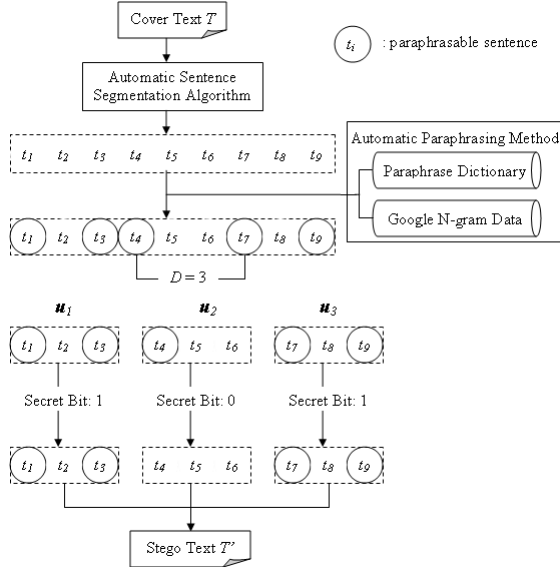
Cover Text $T$

$t_i$ : paraphrasable sentence

Automatic Sentence Segmentation Algorithm

$t_1$ $t_2$ $t_3$ $t_4$ $t_5$ $t_6$ $t_7$ $t_8$ $t_9$

Automatic Paraphrasing Method

Paraphrase Dictionary

Google N-gram Data

$t_1$ $t_2$ $t_3$ $t_4$ $t_5$ $t_6$ $t_7$ $t_8$ $t_9$

$D = 3$

$\boldsymbol{u}_1$ $\boldsymbol{u}_2$ $\boldsymbol{u}_3$

$t_1$ $t_2$ $t_3$ $t_4$ $t_5$ $t_6$ $t_7$ $t_8$ $t_9$

Secret Bit: 1 Secret Bit: 0 Secret Bit: 1

$t_1$ $t_2$ $t_3$ $t_4$ $t_5$ $t_6$ $t_7$ $t_8$ $t_9$

Stego Text $T'$